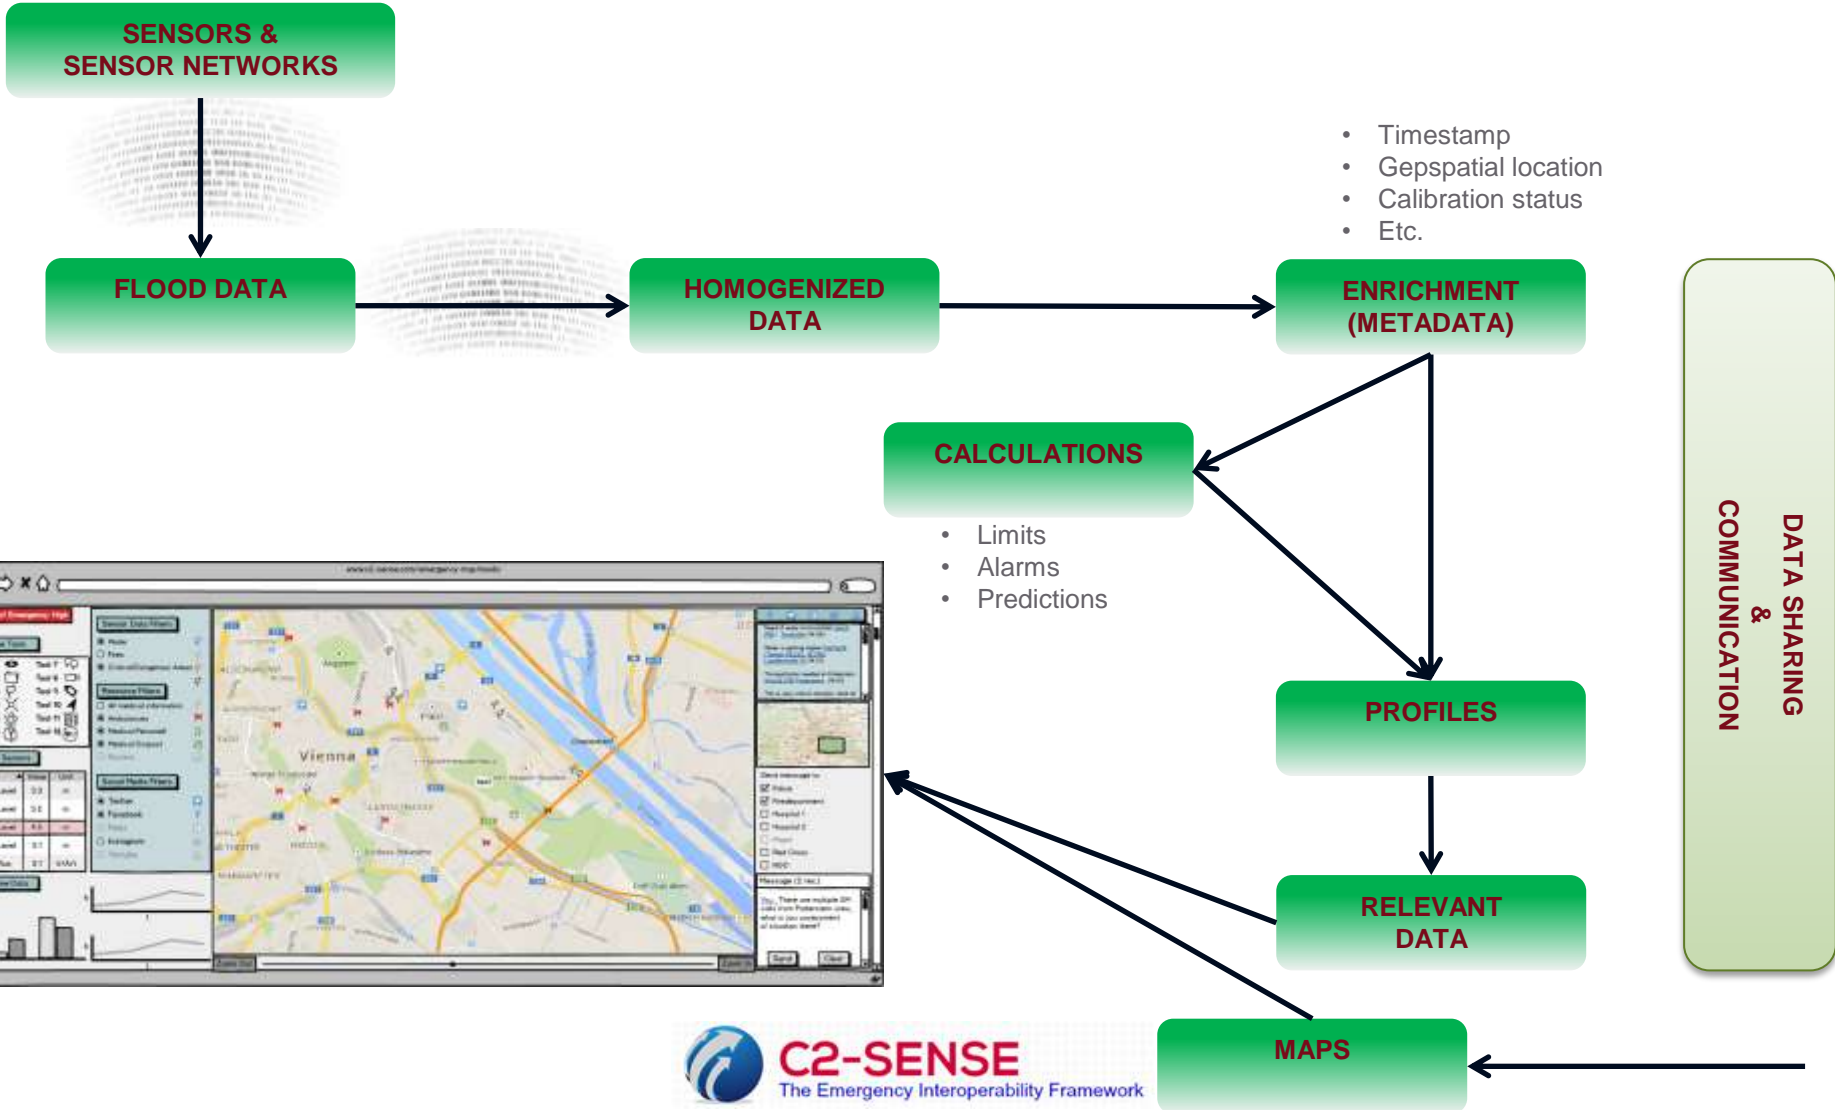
SENSORS & SENSOR NETWORKS

FLOOD DATA

HOMOGENIZED DATA

- Timestamp
- Gepspatial location
- Calibration status
- Etc.

ENRICHMENT (METADATA)

CALCULATIONS

- Limits
- Alarms
- Predictions

DATA SHARING & COMMUNICATION

PROFILES

RELEVANT DATA

Vienna

C2-SENSE
The Emergency Interoperability Framework

MAPS